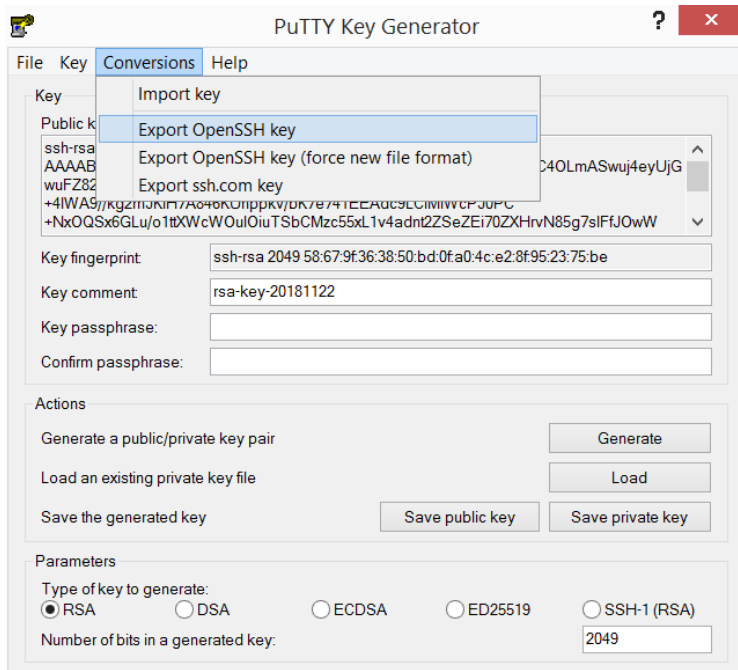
PuTTY Key Generator

? ✕

File Key Conversions Help

Import key

Export OpenSSH key

Export OpenSSH key (force new file format)

Export ssh.com key

Key

Public k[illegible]

ssh-rsa
AAAAB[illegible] C4OLmASwuj4eyUjG
wuFZ82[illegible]
+4IWA9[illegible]
+NxOQSx6GLu/o1ttXWcWOulOiuTSbCMzc55xL1v4adnt2ZSeZEi70ZXHrvN85g7slFfJOwW

Key fingerprint: ssh-rsa 2049 58:67:9f:36:38:50:bd:0f:a0:4c:e2:8f:95:23:75:be

Key comment: rsa-key-20181122

Key passphrase:

Confirm passphrase:

Actions

Generate a public/private key pair Generate

Load an existing private key file Load

Save the generated key Save public key Save private key

Parameters

Type of key to generate:

RSA DSA ECDSA ED25519 SSH-1 (RSA)

Number of bits in a generated key: 2049